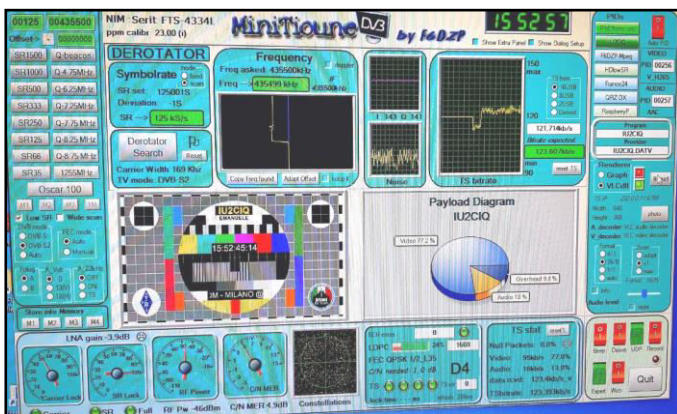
00125 00435500
Offset 0435500
SR1500 Q-beacon
SR1000 Q-4.75MHz
SR500 Q-6.25MHz
SR333 Q-7.25MHz
SR250 Q-7.75 MHz
SR125 Q-8.25 MHz
SR66 Q-8.75 MHz
SR35 1255MHz
Oscar 100
Low SR Wide scan
DVB-S DVB-S2 Auto
Store into Memory
M1 M2 M3 M4
NIM : Serit FTS-4334L
ppm calibr 23.00 (i)
MiniTioune DVB by F6DZP
155257
Show Extra Panel Show Dialog Setup
DEROTATOR
Symbolrate
SR set 125001S
Deviation -1S
SR 125 kS/s
Derotator Search
Reset
Carrier Width 169 Khz
TV mode DVB-S2
Frequency
Freq asked: 435500kHz
Freq 435499 kHz 435500 kHz
Copy freq found Adapt Offset Lock F
I 343 Q 347
Noise
TS bitrate
150
120
90
121.74kb/s
Bitrate expected
123.60 kb/s
reset
IU2CIQ
EMANUELE
15:52:45:14
JM - MILANO
Payload Diagram
IU2CIQ
Video 77.2 %
Overhead 9.0 %
Audio 13.9 %
PIDs
Auto PID
VIDEO
PID 00256
AUDIO
PID 00257
Program
IU2CIQ
Provider
IU2CIQ DATV
Renderer
Graph
VLCdll
photo
Audio level
LNA gain -3.9dB
Carrier Lock
SR Lock
RF Power
C/N MER
Constellations
RF Pw -46dBm
C/N MER 4.9dB
LDPC
FEC QPSK 1/2 1.35
C/N needed 1.0 dB
D4
TS stat
reset
Null Packets 0.0%
Video 95kb/s 77.8%
Audio 16kb/s 13.0%
data in ext 123.4kb/s
TSbitrate 123.6kb/s
Snap Datvk UDP Record
Expert Rec
Quit